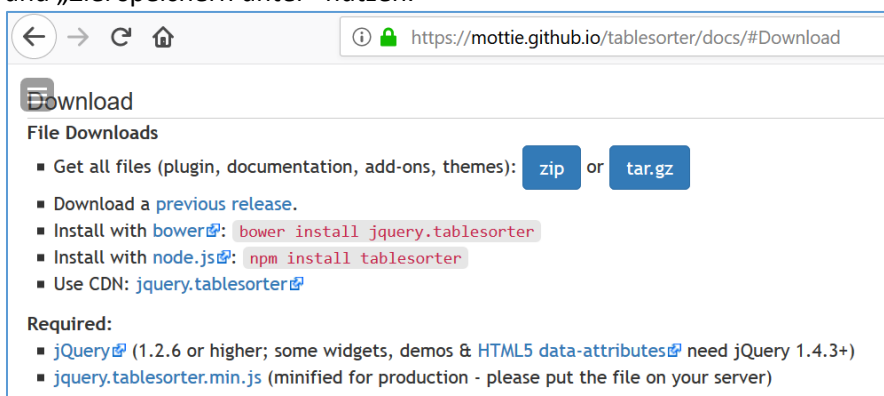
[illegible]

https://mottie.github.io/tablesorter/docs/#Download

Download

File Downloads

- Get all files (plugin, documentation, add-ons, themes): zip or tar.gz
- Download a previous release.
- Install with bower: bower install jquery.tablesorter
- Install with node.js: npm install tablesorter
- Use CDN: jquery.tablesorter

Required:

- jQuery (1.2.6 or higher; some widgets, demos & HTML5 data-attributes need jQuery 1.4.3+)
- jquery.tablesorter.min.js (minified for production - please put the file on your server)